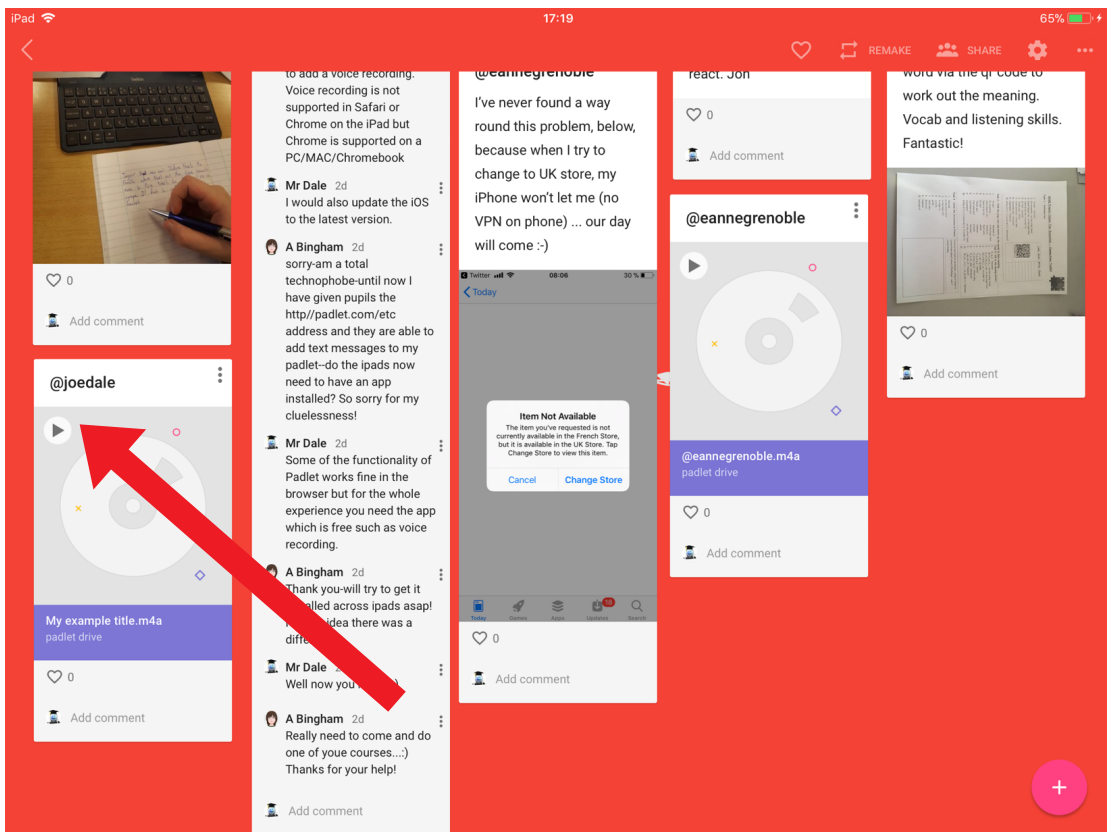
iPad 17:19 65%

REMAKE SHARE

0

Add comment

@joedale

My example title.m4a
padlet drive

0

Add comment

to add a voice recording. Voice recording is not supported in Safari or Chrome on the iPad but Chrome is supported on a PC/MAC/Chromebook

Mr Dale 2d
I would also update the iOS to the latest version.

A Bingham 2d
sorry-am a total technophobe-until now I have given pupils the http//padlet.com/etc address and they are able to add text messages to my padlet--do the ipads now need to have an app installed? So sorry for my cluelessness!

Mr Dale 2d
Some of the functionality of Padlet works fine in the browser but for the whole experience you need the app which is free such as voice recording.

A Bingham 2d
Thank you-will try to get it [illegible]alled across ipads asap! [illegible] idea there was a diffe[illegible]

Mr Dale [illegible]
Well now you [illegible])

A Bingham 2d
Really need to come and do one of youe courses...:) Thanks for your help!

Add comment

@eannegrenoble
I've never found a way round this problem, below, because when I try to change to UK store, my iPhone won't let me (no VPN on phone) ... our day will come :-)

Twitter 08:06 30 %
Today
Item Not Available
The item you've requested is not currently available in the French Store, but it is available in the UK Store. Tap Change Store to view this item.
Cancel Change Store
Today Games Apps Updates Search

0

Add comment

react. Jon

0

Add comment

@eannegrenoble

@eannegrenoble.m4a
padlet drive

0

Add comment

word via the qr code to work out the meaning. Vocab and listening skills. Fantastic!

0

Add comment

+